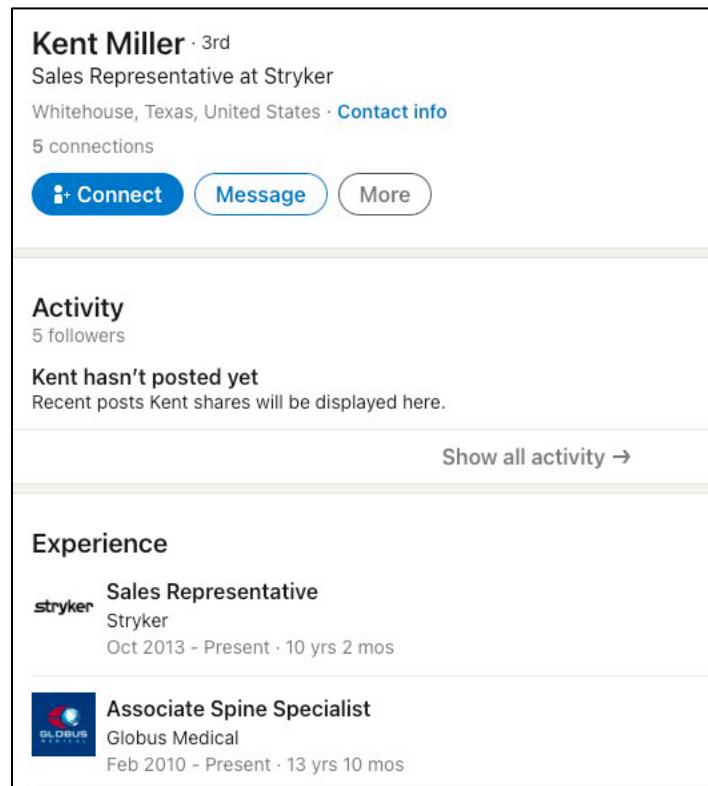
Kent Miller · 3rd
Sales Representative at Stryker
Whitehouse, Texas, United States · Contact info
5 connections

Connect
Message
More

Activity
5 followers

Kent hasn't posted yet
Recent posts Kent shares will be displayed here.

Show all activity →

Experience

stryker
Sales Representative
Stryker
Oct 2013 - Present · 10 yrs 2 mos

GLOBUS MEDICAL
Associate Spine Specialist
Globus Medical
Feb 2010 - Present · 13 yrs 10 mos